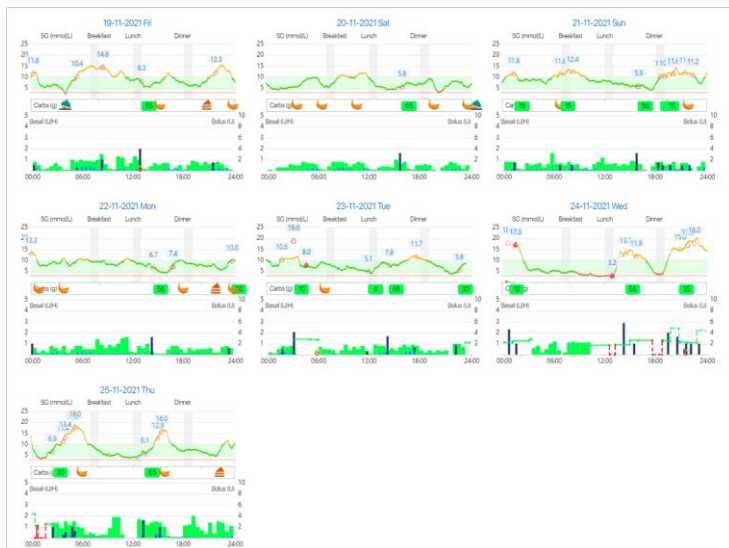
19-11-2021 Fri
SG (mmol/L) Breakfast Lunch Dinner
25
20
15
10
5
0
11.6 10.4 14.6 8.3 12.3
Carbs (g) 55
Basal (U/H) Bolus (U)
5 10
4 8
3 6
2 4
1 2
0
00:00 06:00 12:00 18:00 24:00

20-11-2021 Sat
SG (mmol/L) Breakfast Lunch Dinner
25
20
15
10
5
0
5.8
Carbs (g) 55
Basal (U/H) Bolus (U)
5 10
4 8
3 6
2 4
1 2
0
00:00 06:00 12:00 18:00 24:00

21-11-2021 Sun
SG (mmol/L) Breakfast Lunch Dinner
25
20
15
10
5
0
11.8 11.4 12.4 5.9 11.0 11.6 11.7 11.2
Carbs (g) 15 15 55 15
Basal (U/H) Bolus (U)
5 10
4 8
3 6
2 4
1 2
0
00:00 06:00 12:00 18:00 24:00

22-11-2021 Mon
SG (mmol/L) Breakfast Lunch Dinner
25
20
15
10
5
0
13.3 6.7 7.4 10.0
Carbs (g) 55 25
Basal (U/H) Bolus (U)
5 10
4 8
3 6
2 4
1 2
0
00:00 06:00 12:00 18:00 24:00

23-11-2021 Tue
SG (mmol/L) Breakfast Lunch Dinner
25
20
15
10
5
0
19.0 10.5 9.0 5.1 7.8 11.7 5.8
Carbs (g) 10 8 55 30
Basal (U/H) Bolus (U)
5 10
4 8
3 6
2 4
1 2
0
00:00 06:00 12:00 18:00 24:00

24-11-2021 Wed
SG (mmol/L) Breakfast Lunch Dinner
25
20
15
10
5
0
16 17.8 3.2 13.1 11.9 15.0 17 18.0
Carbs (g) 10 55 25
Basal (U/H) Bolus (U)
5 10
4 8
3 6
2 4
1 2
0
00:00 06:00 12:00 18:00 24:00

25-11-2021 Thu
SG (mmol/L) Breakfast Lunch Dinner
25
20
15
10
5
0
6.9 13.4 18.0 6.1 12.9 16.0
Carbs 30 55
Basal (U/H) Bolus (U)
5 10
4 8
3 6
2 4
1 2
0
00:00 06:00 12:00 18:00 24:00